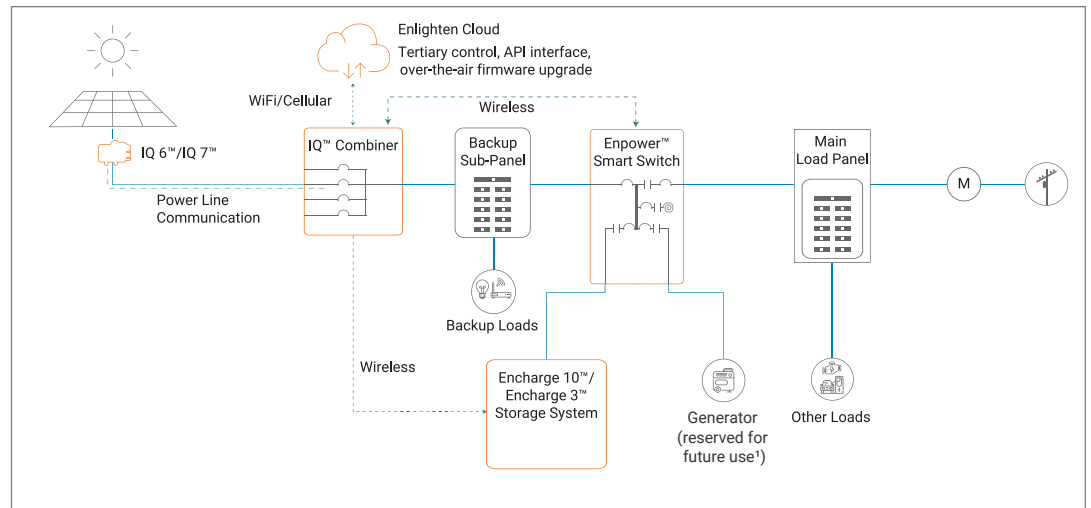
Enlighten Cloud
Tertiary control, API interface, over-the-air firmware upgrade

WiFi/Cellular

Wireless

IQ 6™/IQ 7™

IQ™ Combiner

Backup Sub-Panel

Enpower™ Smart Switch

Main Load Panel

M

Power Line Communication

Backup Loads

Wireless

Encharge 10™/ Encharge 3™ Storage System

Generator (reserved for future use¹)

Other Loads